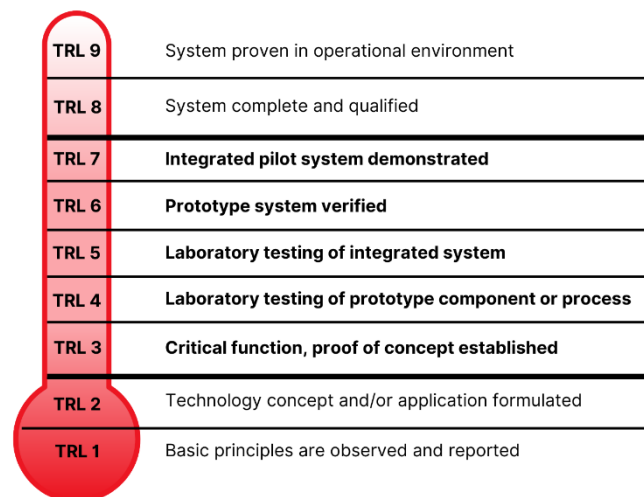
| | |
|---|---|
| TRL 9 | System proven in operational environment |
| TRL 8 | System complete and qualified |
| TRL 7 | **Integrated pilot system demonstrated** |
| TRL 6 | **Prototype system verified** |
| TRL 5 | **Laboratory testing of integrated system** |
| TRL 4 | **Laboratory testing of prototype component or process** |
| TRL 3 | **Critical function, proof of concept established** |
| TRL 2 | Technology concept and/or application formulated |
| TRL 1 | Basic principles are observed and reported |